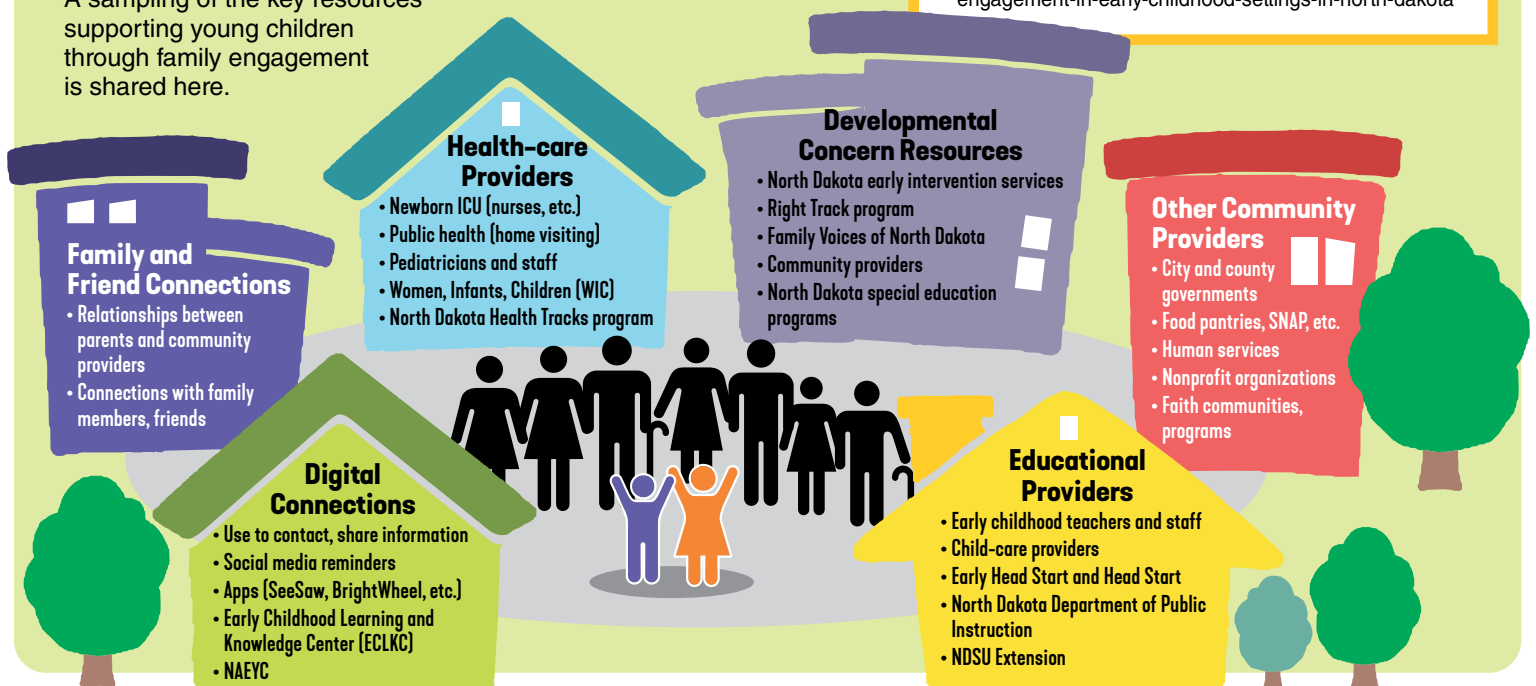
A sampling of the key resources supporting young children through family engagement is shared here.

engagement-in-early-childhood-settings-in-north-dakota

Family and Friend Connections
• Relationships between parents and community providers
• Connections with family members, friends

Health-care Providers
• Newborn ICU (nurses, etc.)
• Public health (home visiting)
• Pediatricians and staff
• Women, Infants, Children (WIC)
• North Dakota Health Tracks program

Developmental Concern Resources
• North Dakota early intervention services
• Right Track program
• Family Voices of North Dakota
• Community providers
• North Dakota special education programs

Other Community Providers
• City and county governments
• Food pantries, SNAP, etc.
• Human services
• Nonprofit organizations
• Faith communities, programs

Digital Connections
• Use to contact, share information
• Social media reminders
• Apps (SeeSaw, BrightWheel, etc.)
• Early Childhood Learning and Knowledge Center (ECLKC)
• NAEYC

Educational Providers
• Early childhood teachers and staff
• Child-care providers
• Early Head Start and Head Start
• North Dakota Department of Public Instruction
• NDSU Extension